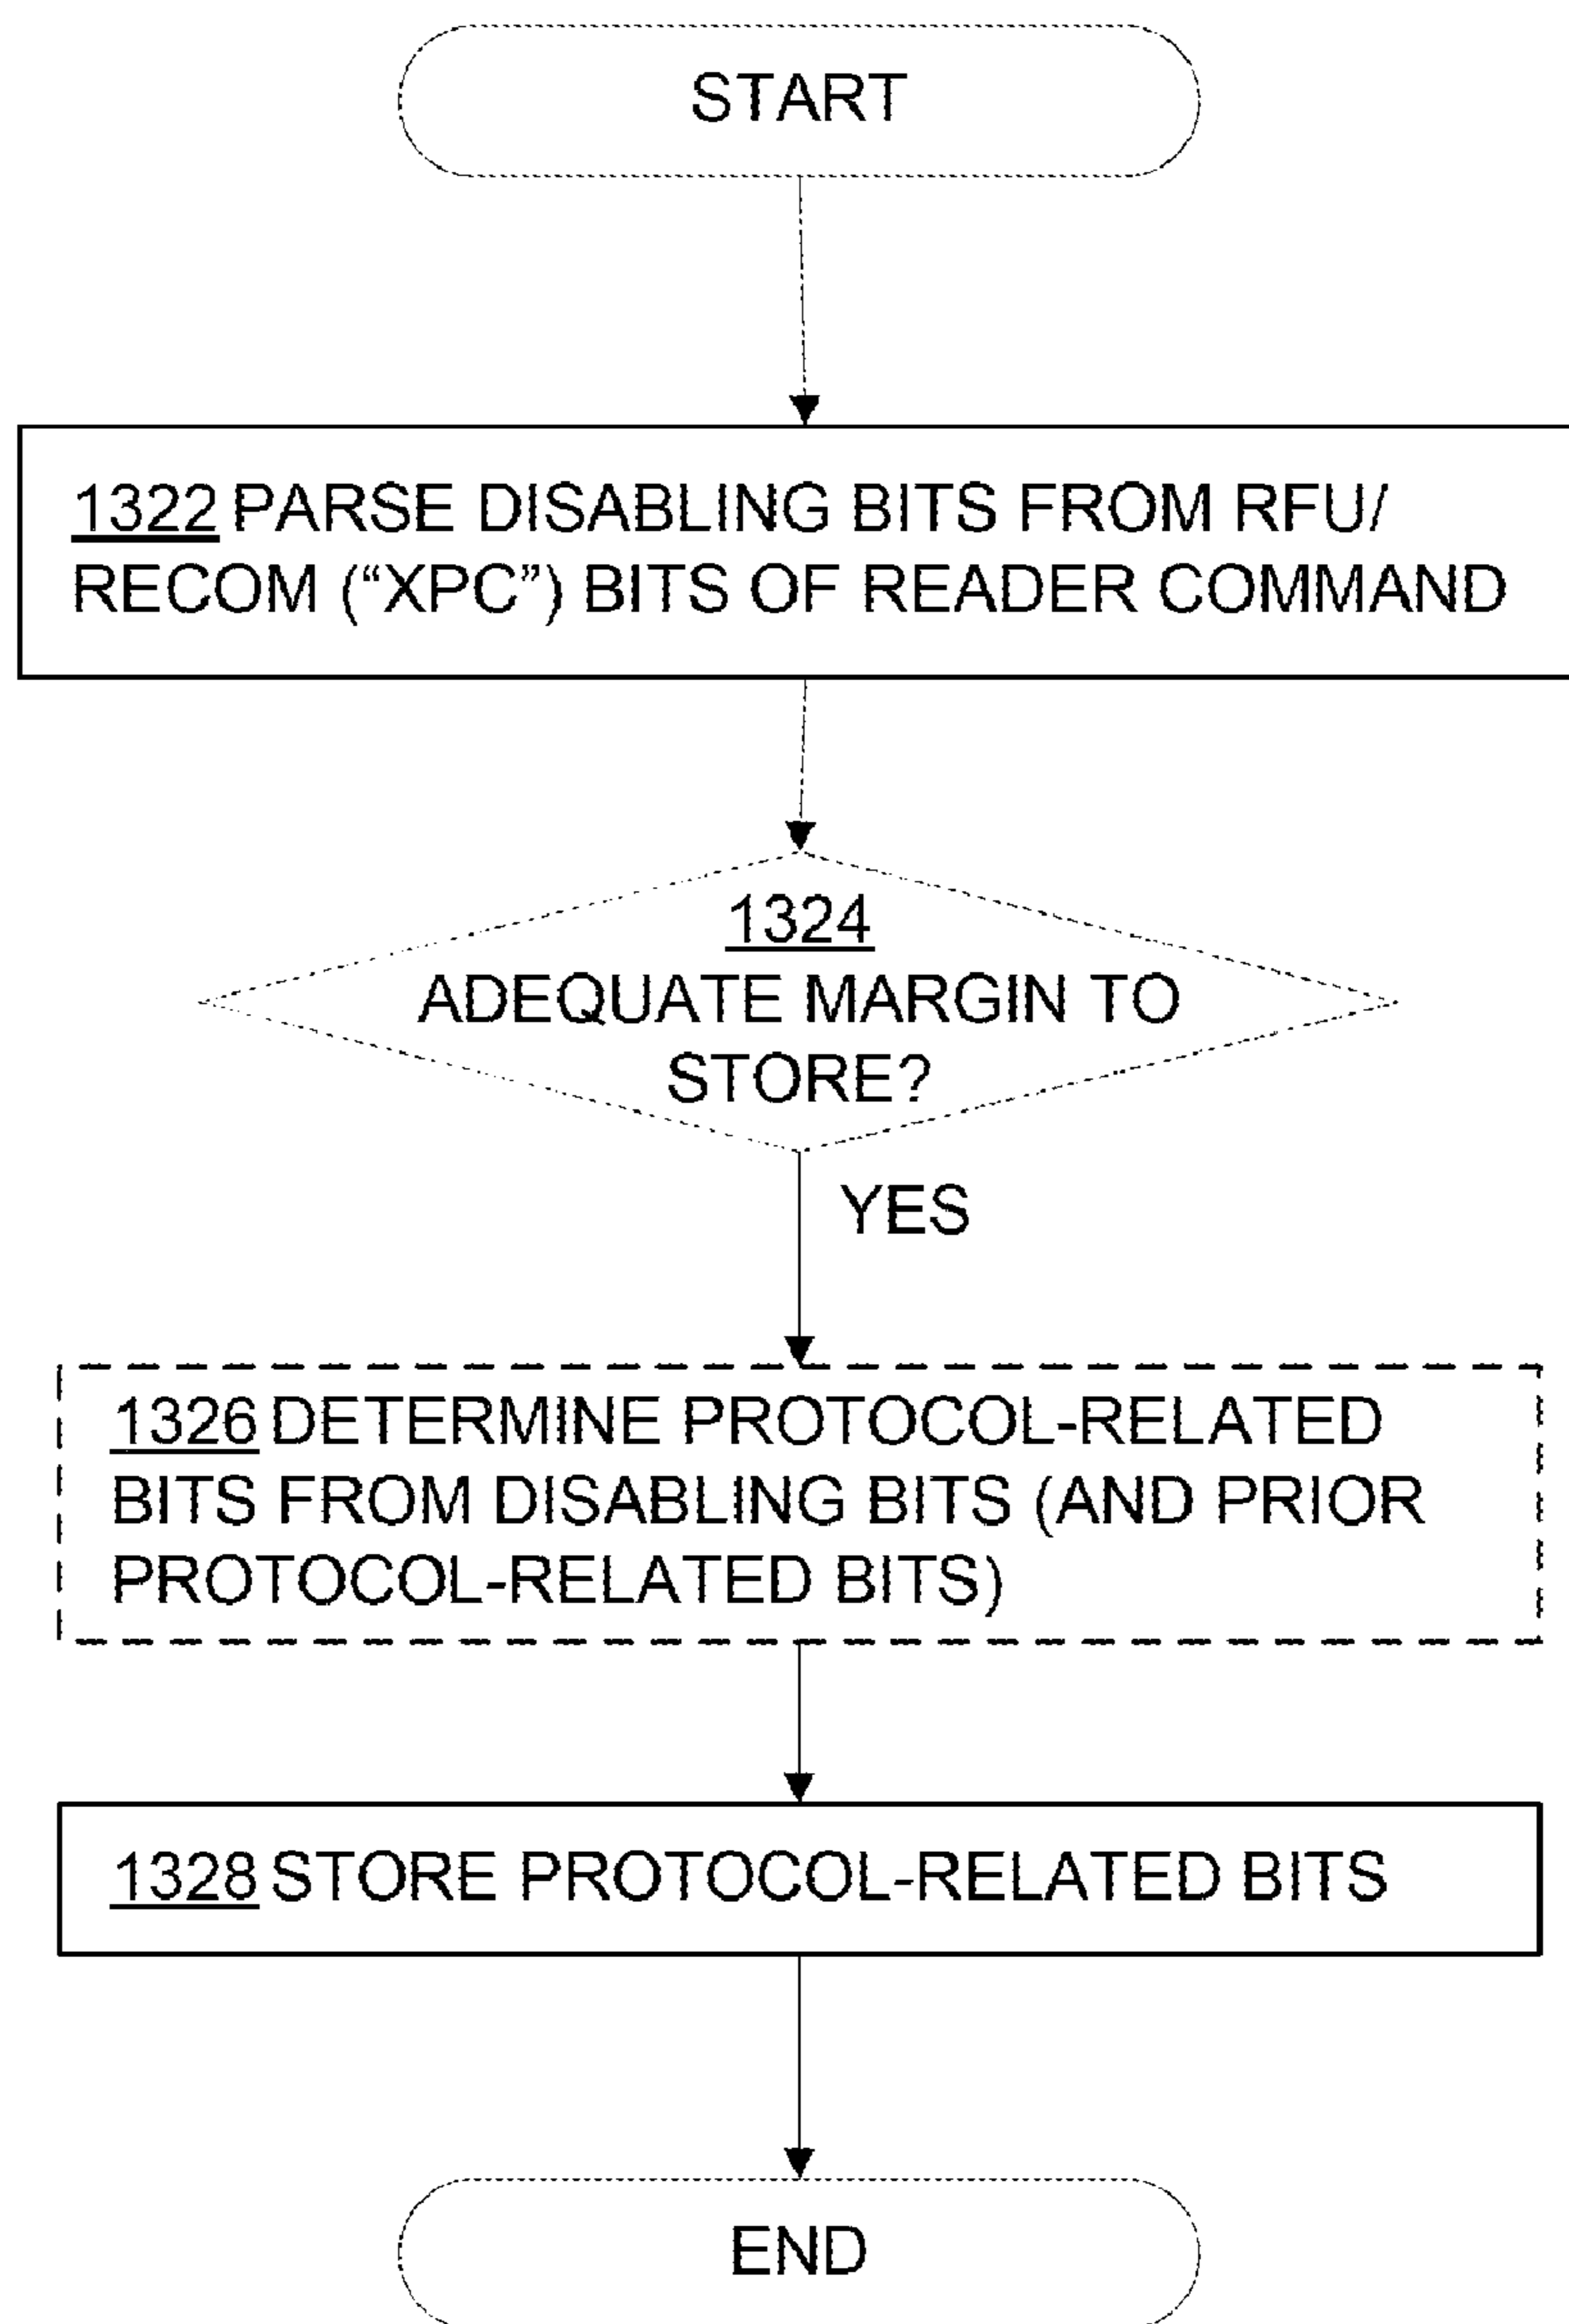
START

1322 PARSE DISABLING BITS FROM RFU/ RECOM (“XPC”) BITS OF READER COMMAND

1324
ADEQUATE MARGIN TO STORE?

YES

1326 DETERMINE PROTOCOL-RELATED BITS FROM DISABLING BITS (AND PRIOR PROTOCOL-RELATED BITS)

1328 STORE PROTOCOL-RELATED BITS

END